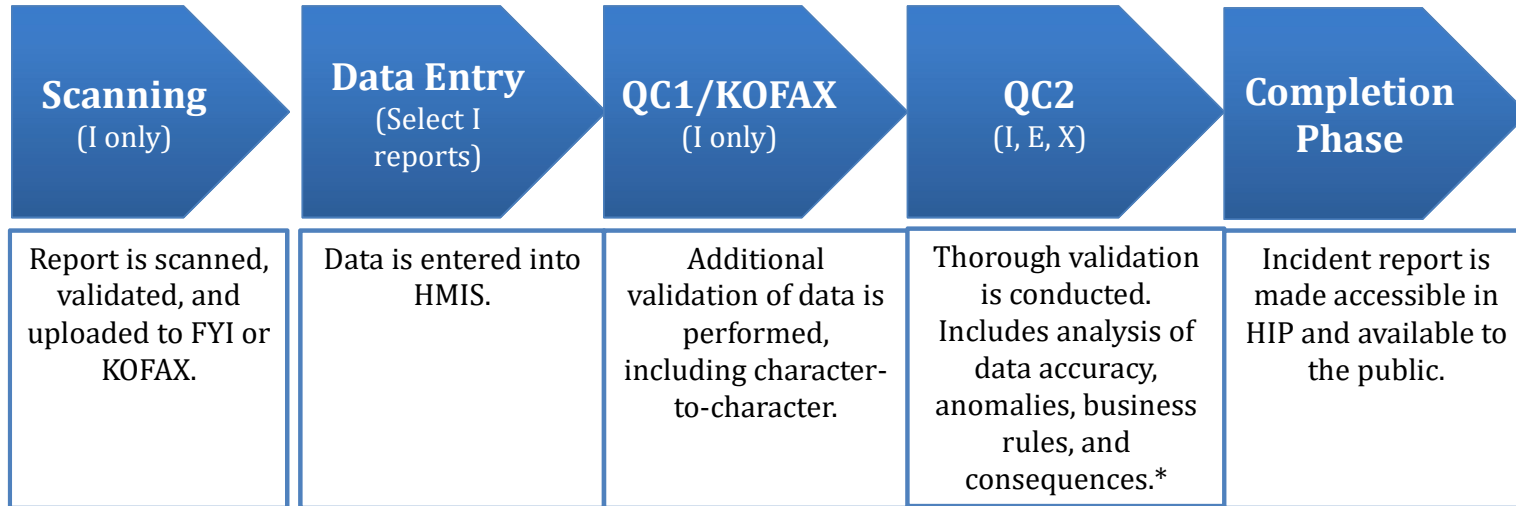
Scanning
(I only)

Report is scanned, validated, and uploaded to FYI or KOFAX.

Data Entry
(Select I reports)

Data is entered into HMIS.

QC1/KOFAX
(I only)

Additional validation of data is performed, including character-to-character.

QC2
(I, E, X)

Thorough validation is conducted. Includes analysis of data accuracy, anomalies, business rules, and consequences.*

Completion Phase

Incident report is made accessible in HIP and available to the public.